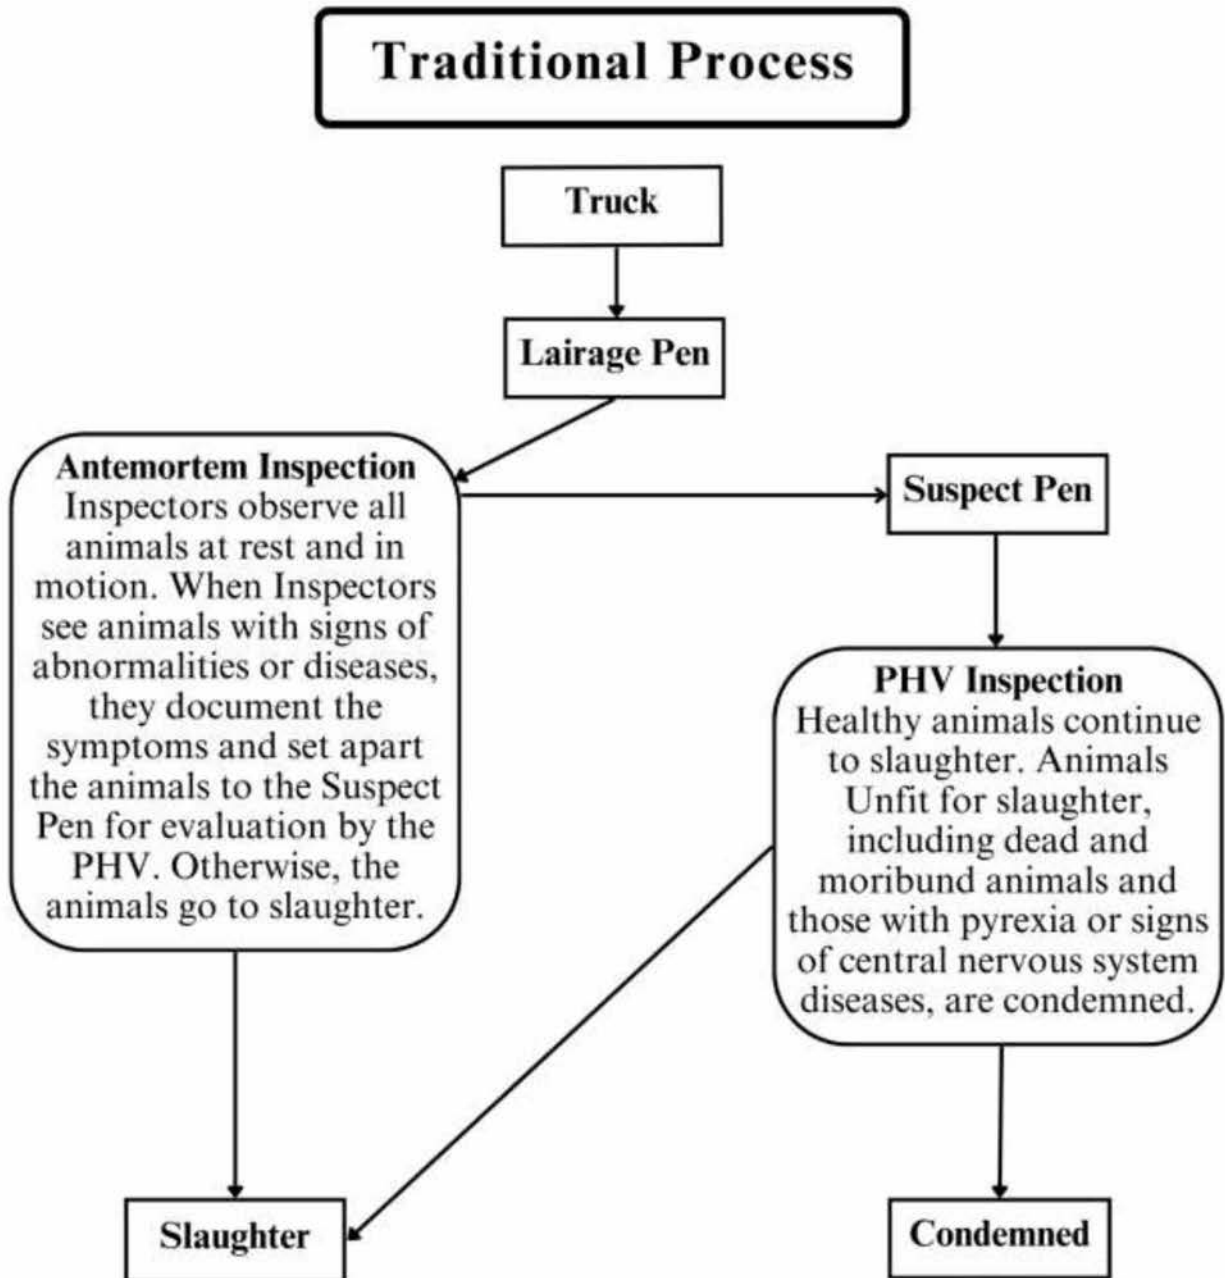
Traditional Process

Truck

Lairage Pen

Antemortem Inspection
Inspectors observe all animals at rest and in motion. When Inspectors see animals with signs of abnormalities or diseases, they document the symptoms and set apart the animals to the Suspect Pen for evaluation by the PHV. Otherwise, the animals go to slaughter.

Suspect Pen

PHV Inspection
Healthy animals continue to slaughter. Animals Unfit for slaughter, including dead and moribund animals and those with pyrexia or signs of central nervous system diseases, are condemned.

Slaughter

Condemned